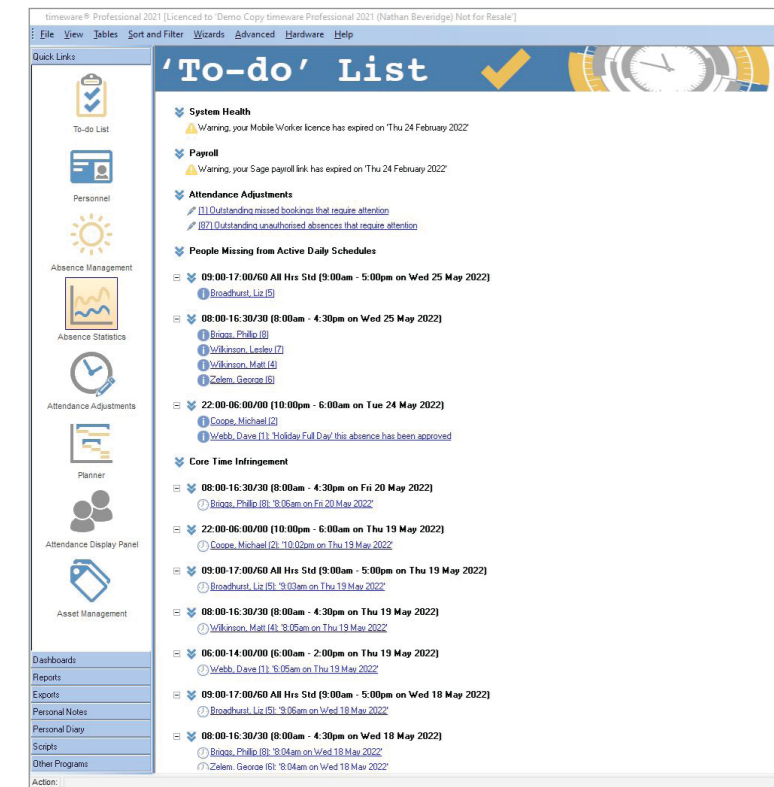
timeware® Professional 2021 [Licenced to 'Demo Copy timeware Professional 2021 (Nathan Beveridge)' Not for Resale]

File View Tables Sort and Filter Wizards Advanced Hardware Help

Quick Links

To-do List

Personnel

Absence Management

Absence Statistics

Attendance Adjustments

Planner

Attendance Display Panel

Asset Management

Dashboards
Reports
Exports
Personal Notes
Personal Diary
Scripts
Other Programs

Action:

'To-do' List

System Health
Warning, your Mobile Worker licence has expired on 'Thu 24 February 2022'

Payroll
Warning, your Sage payroll link has expired on 'Thu 24 February 2022'

Attendance Adjustments
[1] Outstanding missed bookings that require attention
[87] Outstanding unauthorised absences that require attention

People Missing from Active Daily Schedules

09:00-17:00/60 All Hrs Std (9:00am - 5:00pm on Wed 25 May 2022)
Broadhurst, Liz (5)

08:00-16:30/30 (8:00am - 4:30pm on Wed 25 May 2022)
Briggs, Phillip (8)
Wilkinson, Lesley (7)
Wilkinson, Matt (4)
Zelem, George (6)

22:00-06:00/00 (10:00pm - 6:00am on Tue 24 May 2022)
Coope, Michael (2)
Webb, Dave (1): 'Holiday Full Day' this absence has been approved

Core Time Infringement

08:00-16:30/30 (8:00am - 4:30pm on Fri 20 May 2022)
Briggs, Phillip (8): '8:06am on Fri 20 May 2022'

22:00-06:00/00 (10:00pm - 6:00am on Thu 19 May 2022)
Coope, Michael (2): '10:02pm on Thu 19 May 2022'

09:00-17:00/60 All Hrs Std (9:00am - 5:00pm on Thu 19 May 2022)
Broadhurst, Liz (5): '9:03am on Thu 19 May 2022'

08:00-16:30/30 (8:00am - 4:30pm on Thu 19 May 2022)
Wilkinson, Matt (4): '8:05am on Thu 19 May 2022'

06:00-14:00/00 (6:00am - 2:00pm on Thu 19 May 2022)
Webb, Dave (1): '6:05am on Thu 19 May 2022'

09:00-17:00/60 All Hrs Std (9:00am - 5:00pm on Wed 18 May 2022)
Broadhurst, Liz (5): '9:06am on Wed 18 May 2022'

08:00-16:30/30 (8:00am - 4:30pm on Wed 18 May 2022)
Briggs, Phillip (8): '8:04am on Wed 18 May 2022'
Zelem, George (6): '8:04am on Wed 18 May 2022'